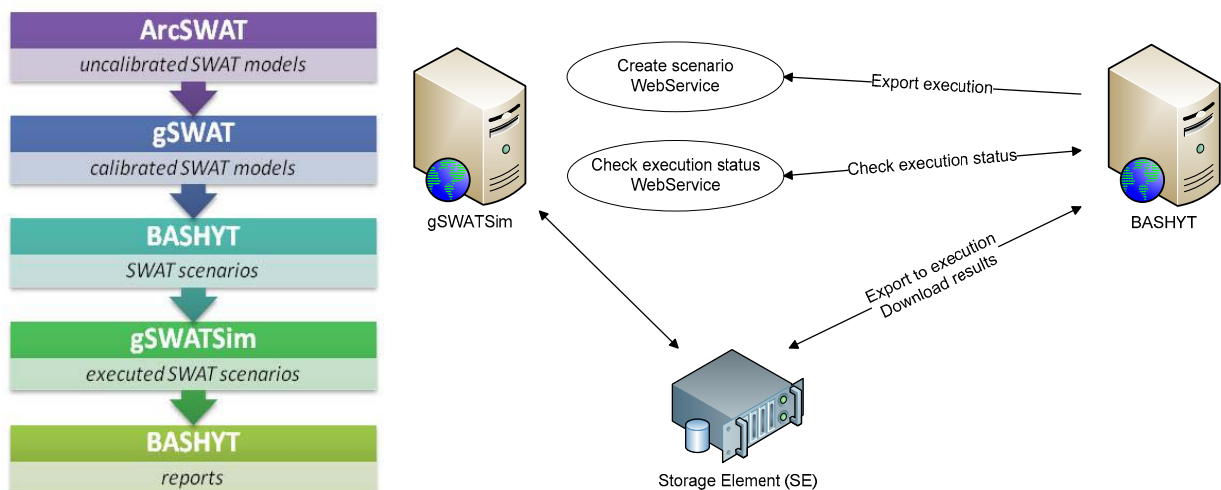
ArcSWAT
uncalibrated SWAT models

gSWAT
calibrated SWAT models

BASHYT
SWAT scenarios

gSWATSim
executed SWAT scenarios

BASHYT
reports

Create scenario WebService

Export execution

Check execution status WebService

Check execution status

gSWATSim

BASHYT

Export to execution
Download results

Storage Element (SE)